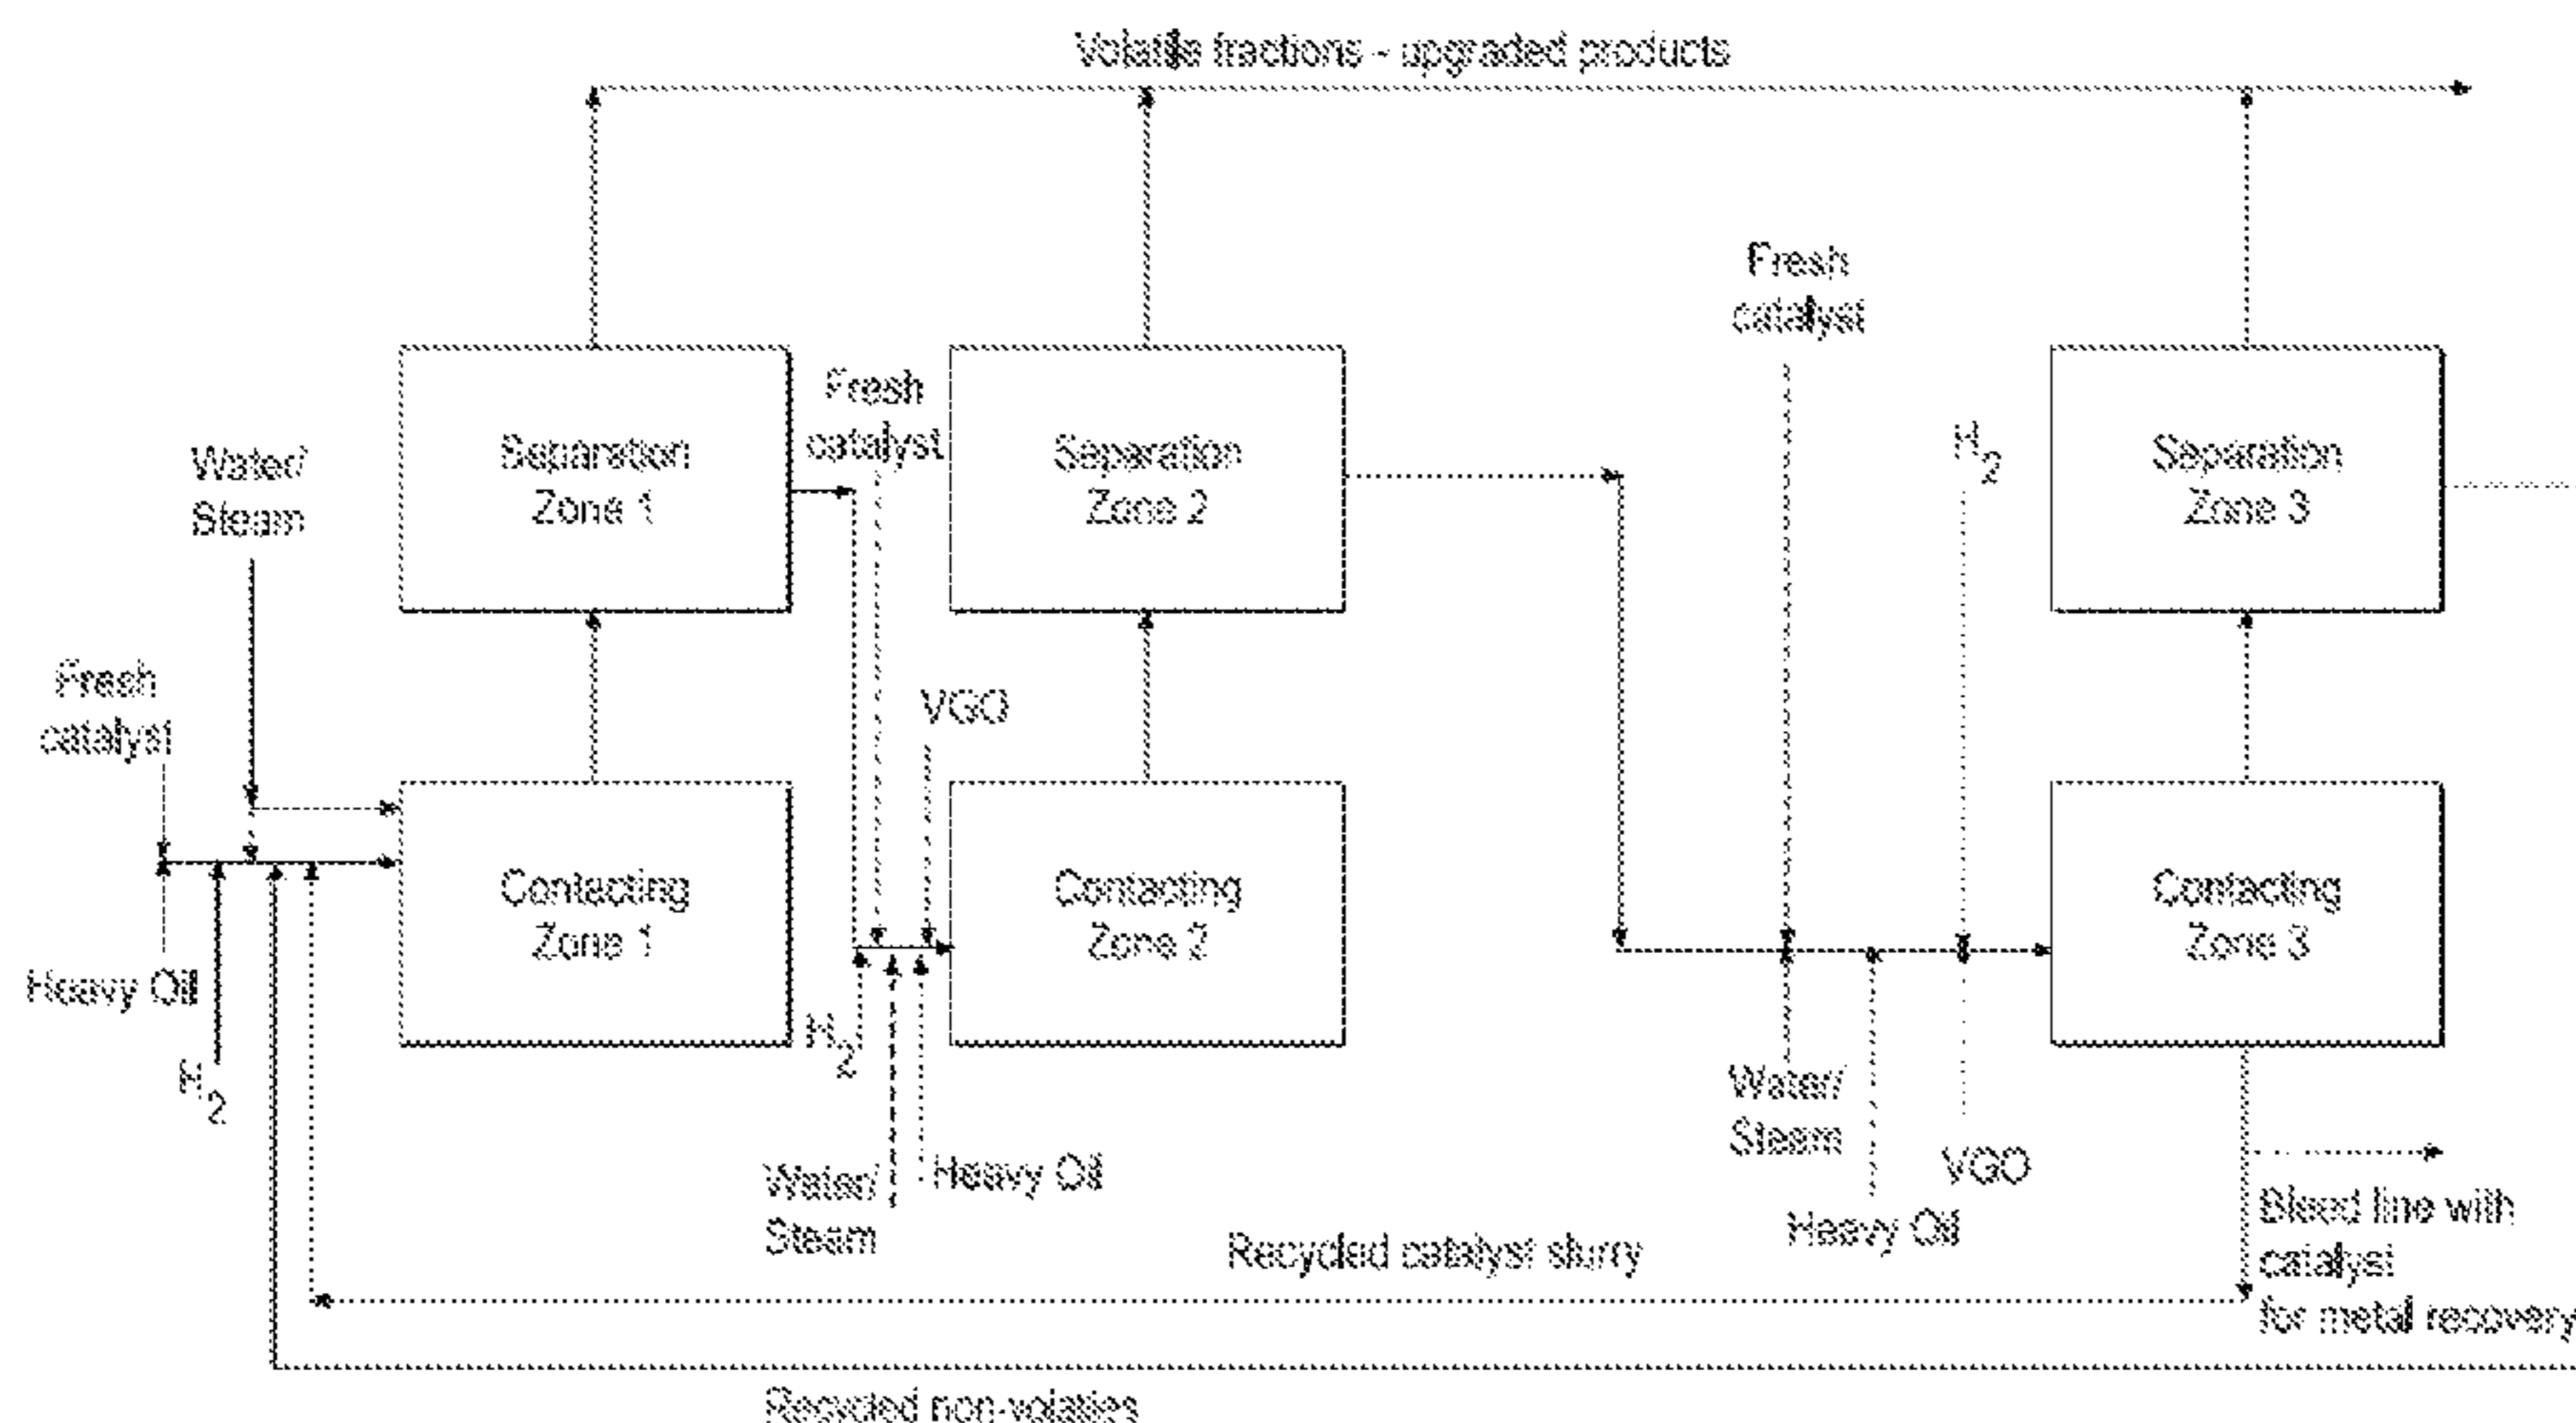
Volatile fractions - upgraded products

Water/ Steam

Fresh catalyst

Heavy Oil

$H_2$

Separation Zone 1

Contacting Zone 1

Fresh catalyst

VGO

$H_2$

Water/ Steam

Heavy Oil

Separation Zone 2

Contacting Zone 2

Fresh catalyst

$H_2$

Water/ Steam

Heavy Oil

VGO

Separation Zone 3

Contacting Zone 3

Bleed line with catalyst for metal recovery

Recycled catalyst slurry

Recycled non-volatiles